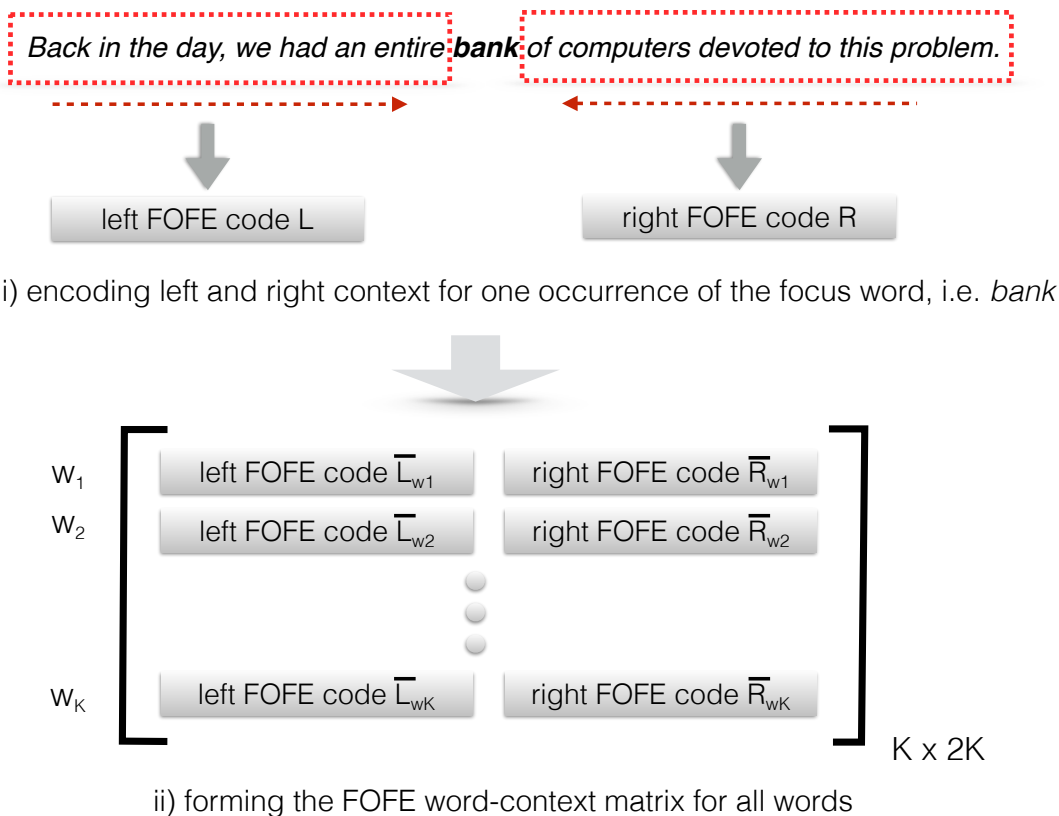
Back in the day, we had an entire **bank** of computers devoted to this problem.

left FOFE code L

right FOFE code R

i) encoding left and right context for one occurrence of the focus word, i.e. *bank*

$w_1$ left FOFE code $\overline{L}_{w1}$ right FOFE code $\overline{R}_{w1}$

$w_2$ left FOFE code $\overline{L}_{w2}$ right FOFE code $\overline{R}_{w2}$

$w_K$ left FOFE code $\overline{L}_{wK}$ right FOFE code $\overline{R}_{wK}$

K x 2K

ii) forming the FOFE word-context matrix for all words